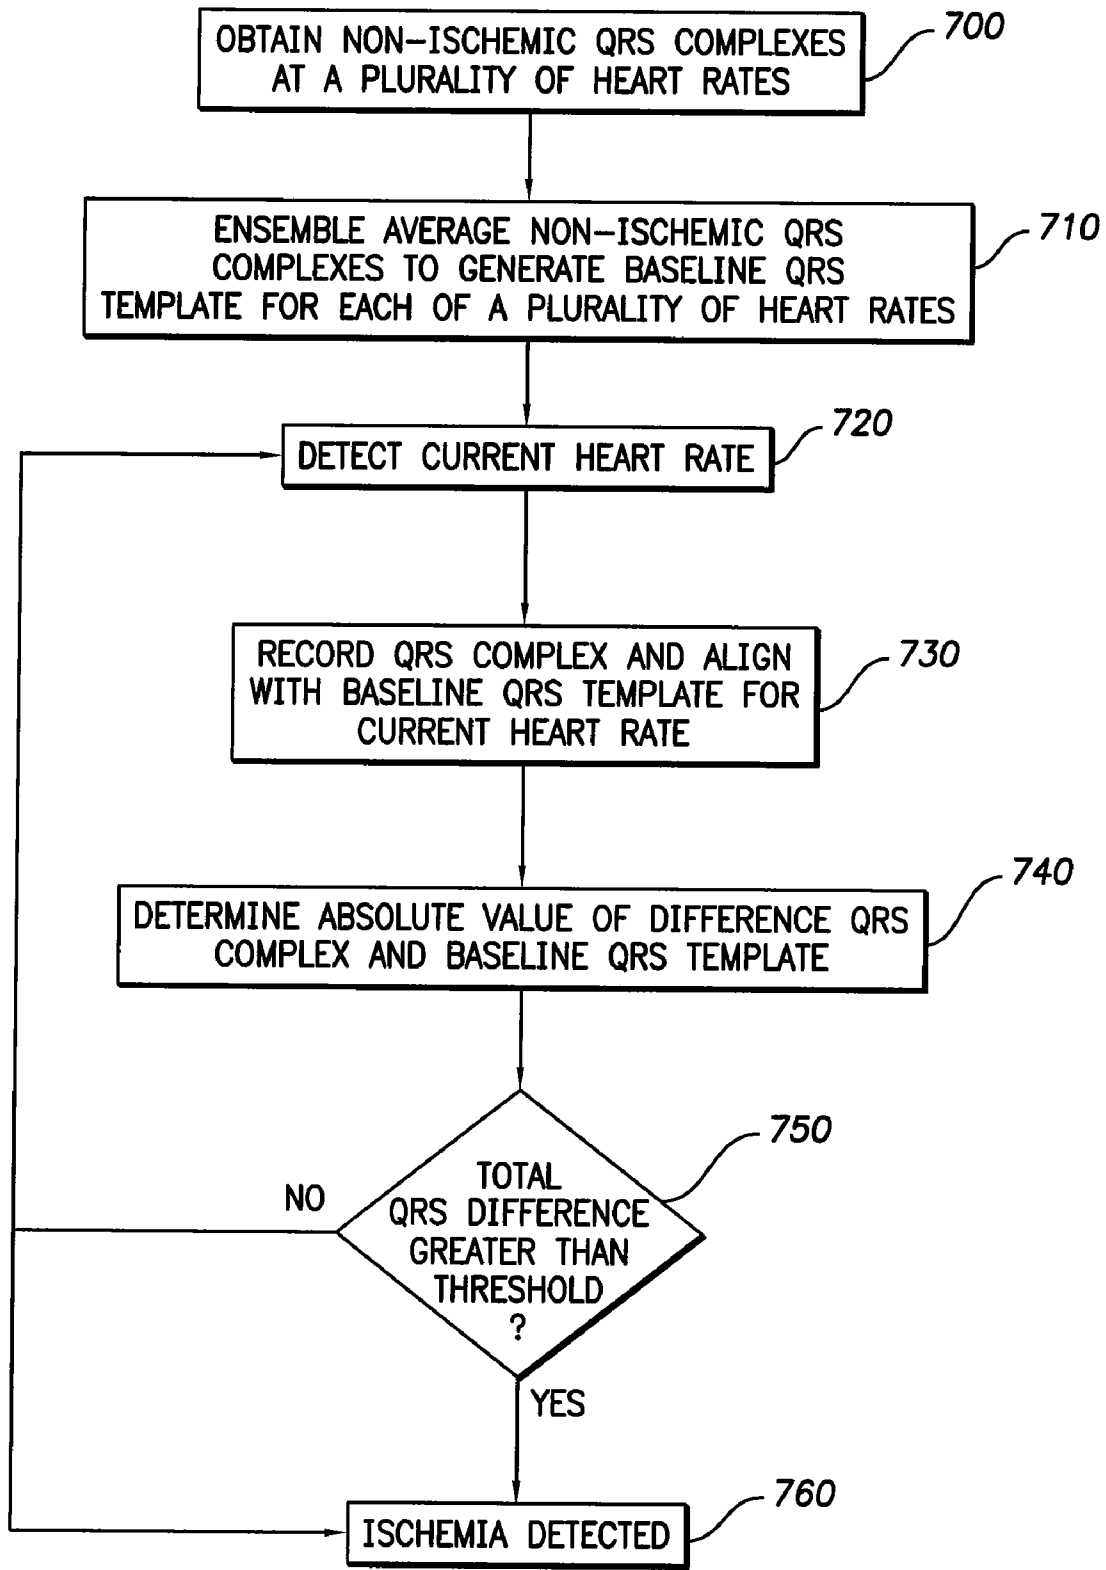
OBTAIN NON–ISCHEMIC QRS COMPLEXES AT A PLURALITY OF HEART RATES

700

ENSEMBLE AVERAGE NON–ISCHEMIC QRS COMPLEXES TO GENERATE BASELINE QRS TEMPLATE FOR EACH OF A PLURALITY OF HEART RATES

710

DETECT CURRENT HEART RATE

720

RECORD QRS COMPLEX AND ALIGN WITH BASELINE QRS TEMPLATE FOR CURRENT HEART RATE

730

DETERMINE ABSOLUTE VALUE OF DIFFERENCE QRS COMPLEX AND BASELINE QRS TEMPLATE

740

TOTAL QRS DIFFERENCE GREATER THAN THRESHOLD ?

750

NO

YES

ISCHEMIA DETECTED

760